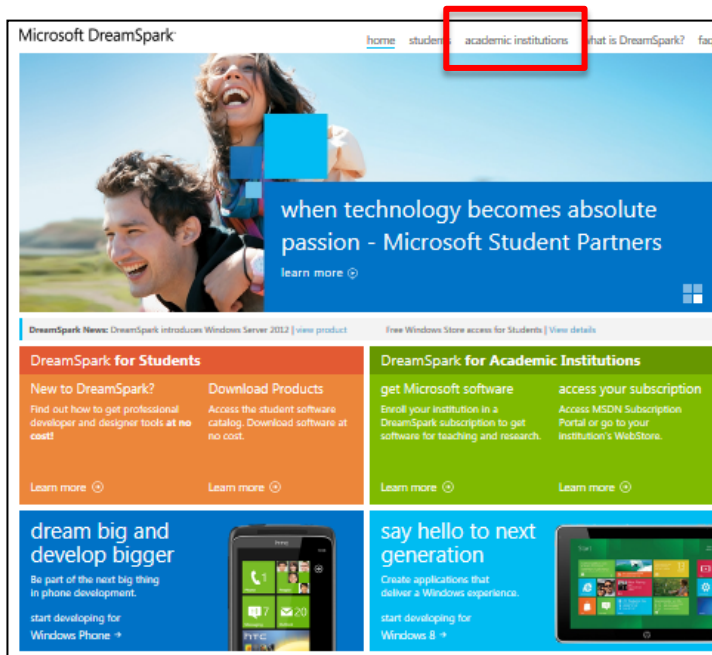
Microsoft DreamSpark

home students academic institutions what is DreamSpark? fa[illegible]

when technology becomes absolute passion - Microsoft Student Partners

learn more

DreamSpark News: DreamSpark introduces Windows Server 2012 | view product

Free Windows Store access for Students | View details

DreamSpark for Students

New to DreamSpark?

Find out how to get professional developer and designer tools at no cost!

Learn more

Download Products

Access the student software catalog. Download software at no cost.

Learn more

DreamSpark for Academic Institutions

get Microsoft software

Enroll your institution in a DreamSpark subscription to get software for teaching and research.

Learn more

access your subscription

Access MSDN Subscription Portal or go to your institution's WebStore.

Learn more

dream big and develop bigger

Be part of the next big thing in phone development.

start developing for Windows Phone

say hello to next generation

Create applications that deliver a Windows experience.

start developing for Windows 8

htc

Start